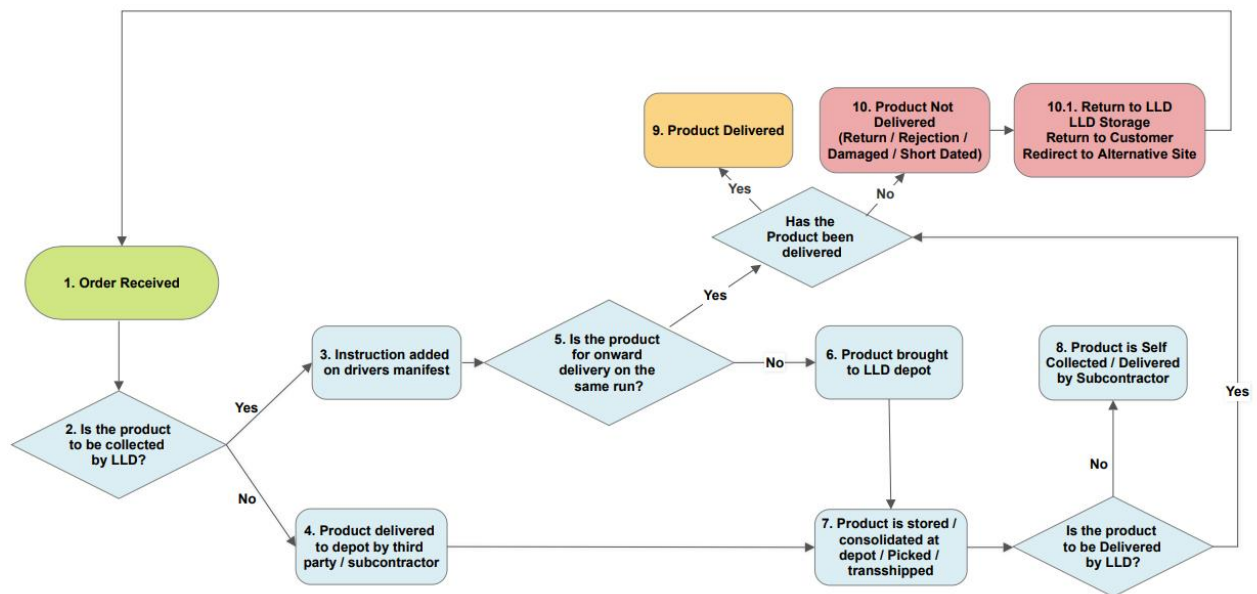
9. Product Delivered

10. Product Not Delivered (Return / Rejection / Damaged / Short Dated)

10.1. Return to LLD LLD Storage Return to Customer Redirect to Alternative Site

Yes

No

Has the Product been delivered

1. Order Received

Yes

2. Is the product to be collected by LLD?

Yes

3. Instruction added on drivers manifest

5. Is the product for onward delivery on the same run?

No

6. Product brought to LLD depot

8. Product is Self Collected / Delivered by Subcontractor

Yes

No

No

4. Product delivered to depot by third party / subcontractor

7. Product is stored / consolidated at depot / Picked / transshipped

Is the product to be Delivered by LLD?